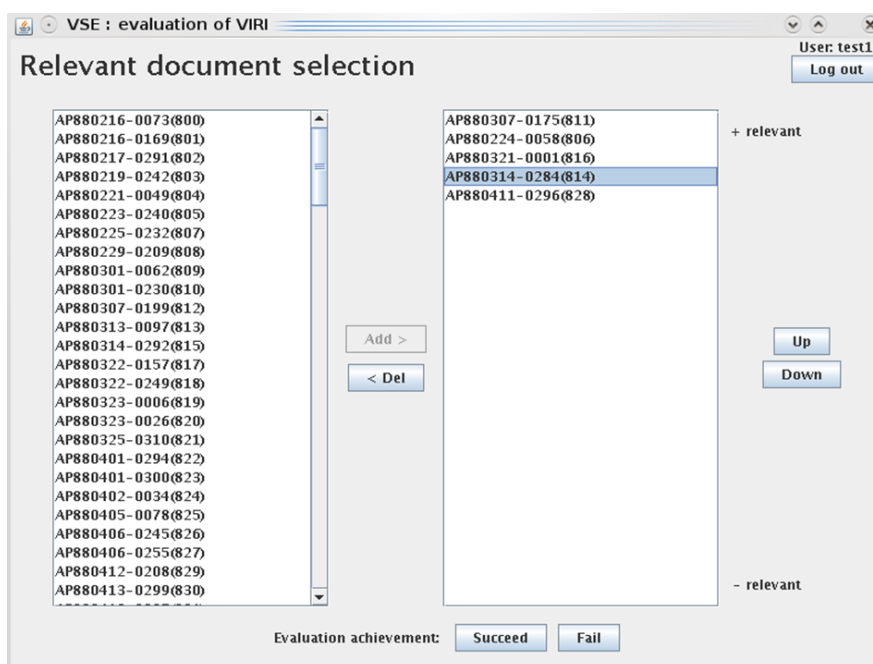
VSE : evaluation of VIRI

User: test1
Log out

Relevant document selection

AP880216-0073(800)
AP880216-0169(801)
AP880217-0291(802)
AP880219-0242(803)
AP880221-0049(804)
AP880223-0240(805)
AP880225-0232(807)
AP880229-0209(808)
AP880301-0062(809)
AP880301-0230(810)
AP880307-0199(812)
AP880313-0097(813)
AP880314-0292(815)
AP880322-0157(817)
AP880322-0249(818)
AP880323-0006(819)
AP880323-0026(820)
AP880325-0310(821)
AP880401-0294(822)
AP880401-0300(823)
AP880402-0034(824)
AP880405-0078(825)
AP880406-0245(826)
AP880406-0255(827)
AP880412-0208(829)
AP880413-0299(830)
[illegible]

Add >
< Del

AP880307-0175(811)
AP880224-0058(806)
AP880321-0001(816)
AP880314-0284(814)
AP880411-0296(828)

+ relevant

Up
Down

- relevant

Evaluation achievement: Succeed Fail